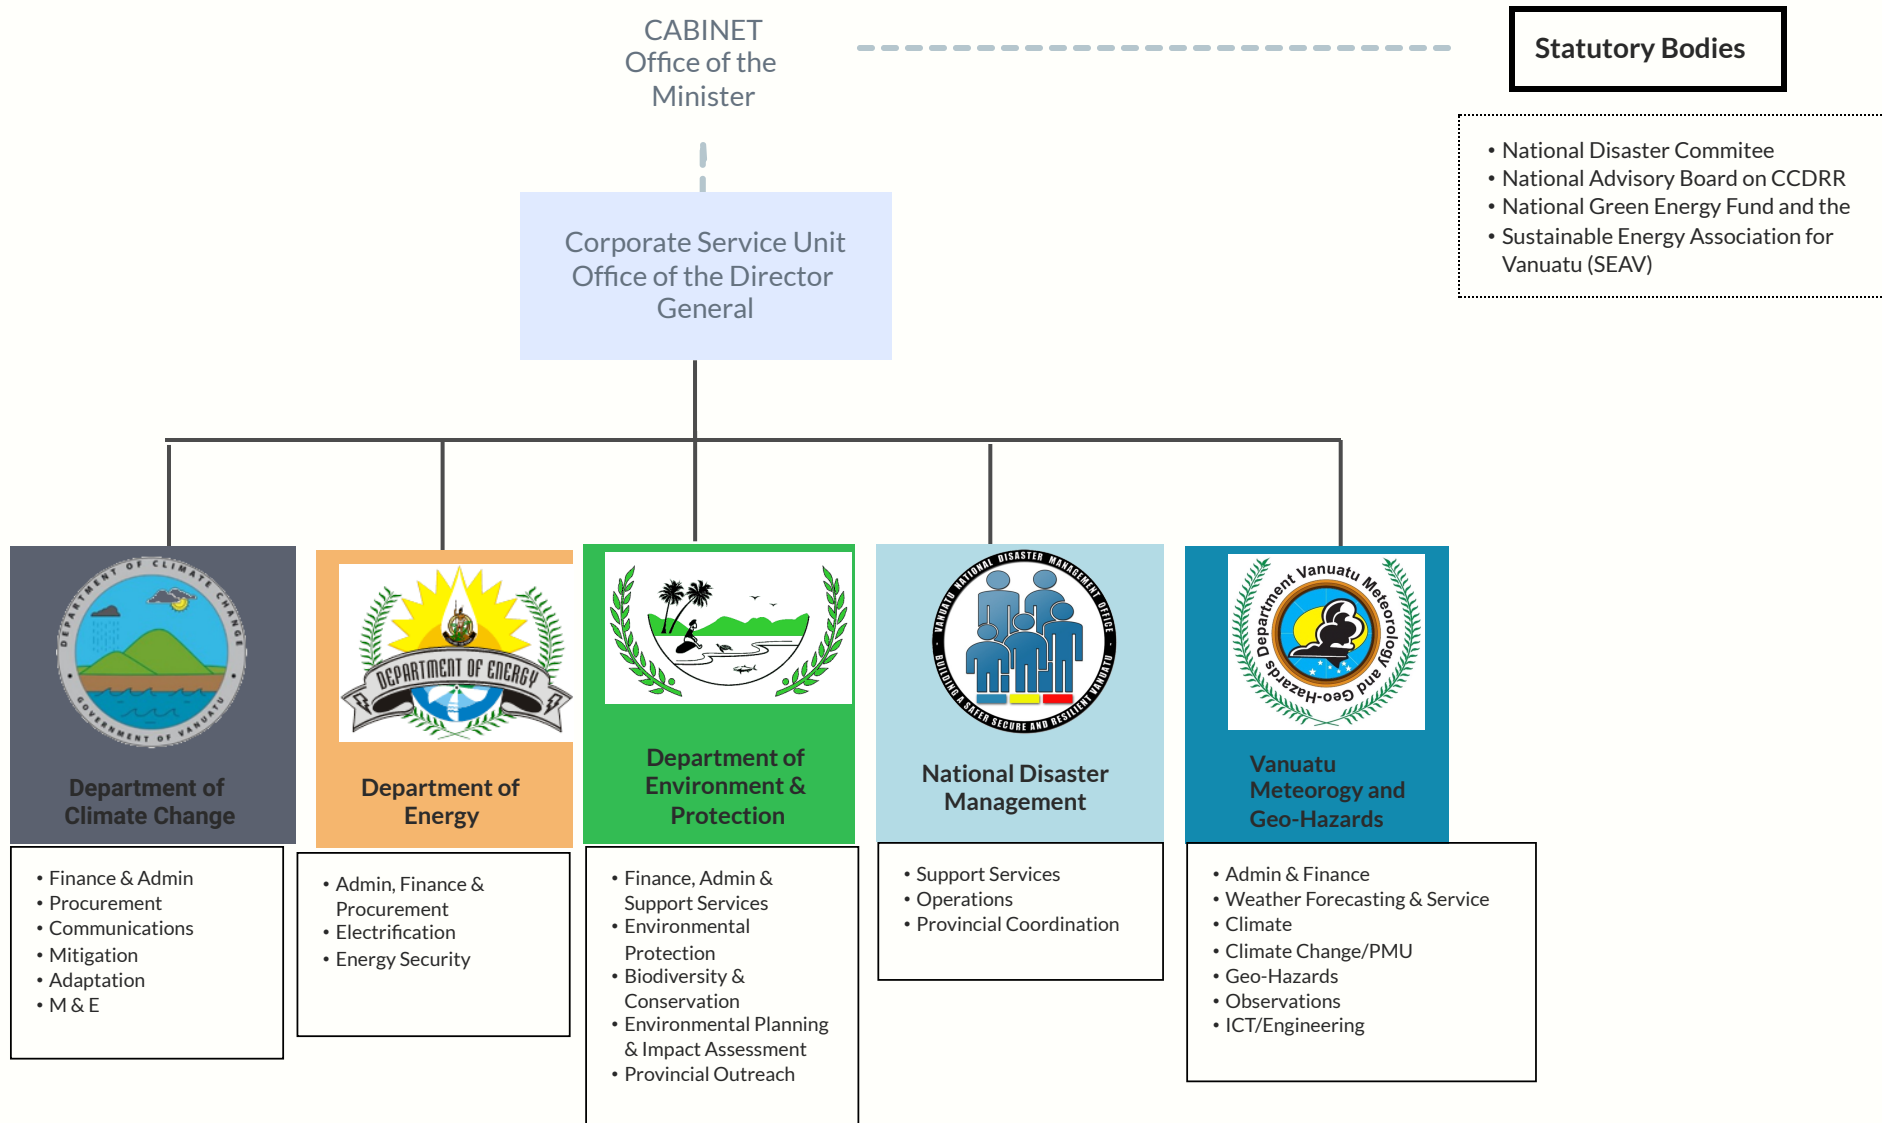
CABINET
Office of the Minister

Statutory Bodies

- National Disaster Commitee
- National Advisory Board on CCDRR
- National Green Energy Fund and the
- Sustainable Energy Association for Vanuatu (SEAV)

Corporate Service Unit
Office of the Director General

DEPARTMENT OF CLIMATE CHANGE GOVERNMENT OF VANUATU

Department of Climate Change

- Finance & Admin
- Procurement
- Communications
- Mitigation
- Adaptation
- M & E

DEPARTMENT OF ENERGY

Department of Energy

- Admin, Finance & Procurement
- Electrification
- Energy Security

Department of Environment & Protection

- Finance, Admin & Support Services
- Environmental Protection
- Biodiversity & Conservation
- Environmental Planning & Impact Assessment
- Provincial Outreach

NATIONAL DISASTER MANAGEMENT OFFICE VANUATU BUILDING A SAFER SECURE AND RESILIENT VANUATU

National Disaster Management

- Support Services
- Operations
- Provincial Coordination

Department Vanuatu Meteorology and Geo-Hazards

Vanuatu Meteorogy and Geo-Hazards

- Admin & Finance
- Weather Forecasting & Service
- Climate
- Climate Change/PMU
- Geo-Hazards
- Observations
- ICT/Engineering